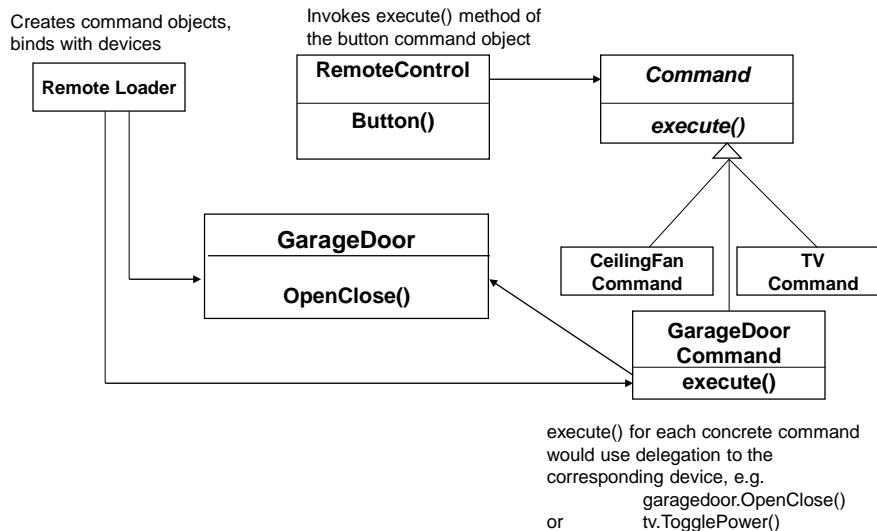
Creates command objects, binds with devices

Remote Loader

Invokes execute() method of the button command object

RemoteControl

Button()

Command

execute()

GarageDoor

OpenClose()

CeilingFan Command

TV Command

GarageDoor Command

execute()

execute() for each concrete command would use delegation to the corresponding device, e.g.
garagedoor.OpenClose()
or tv.TogglePower()